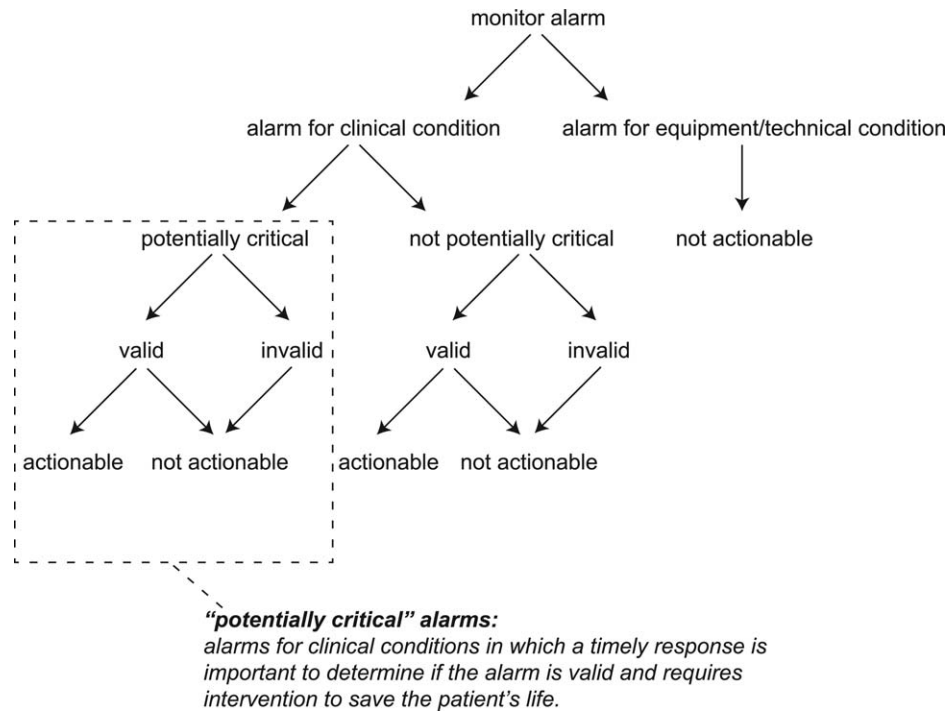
monitor alarm

alarm for clinical condition

alarm for equipment/technical condition

not actionable

potentially critical

not potentially critical

valid

invalid

valid

invalid

actionable

not actionable

actionable

not actionable

"potentially critical" alarms:

alarms for clinical conditions in which a timely response is important to determine if the alarm is valid and requires intervention to save the patient's life.